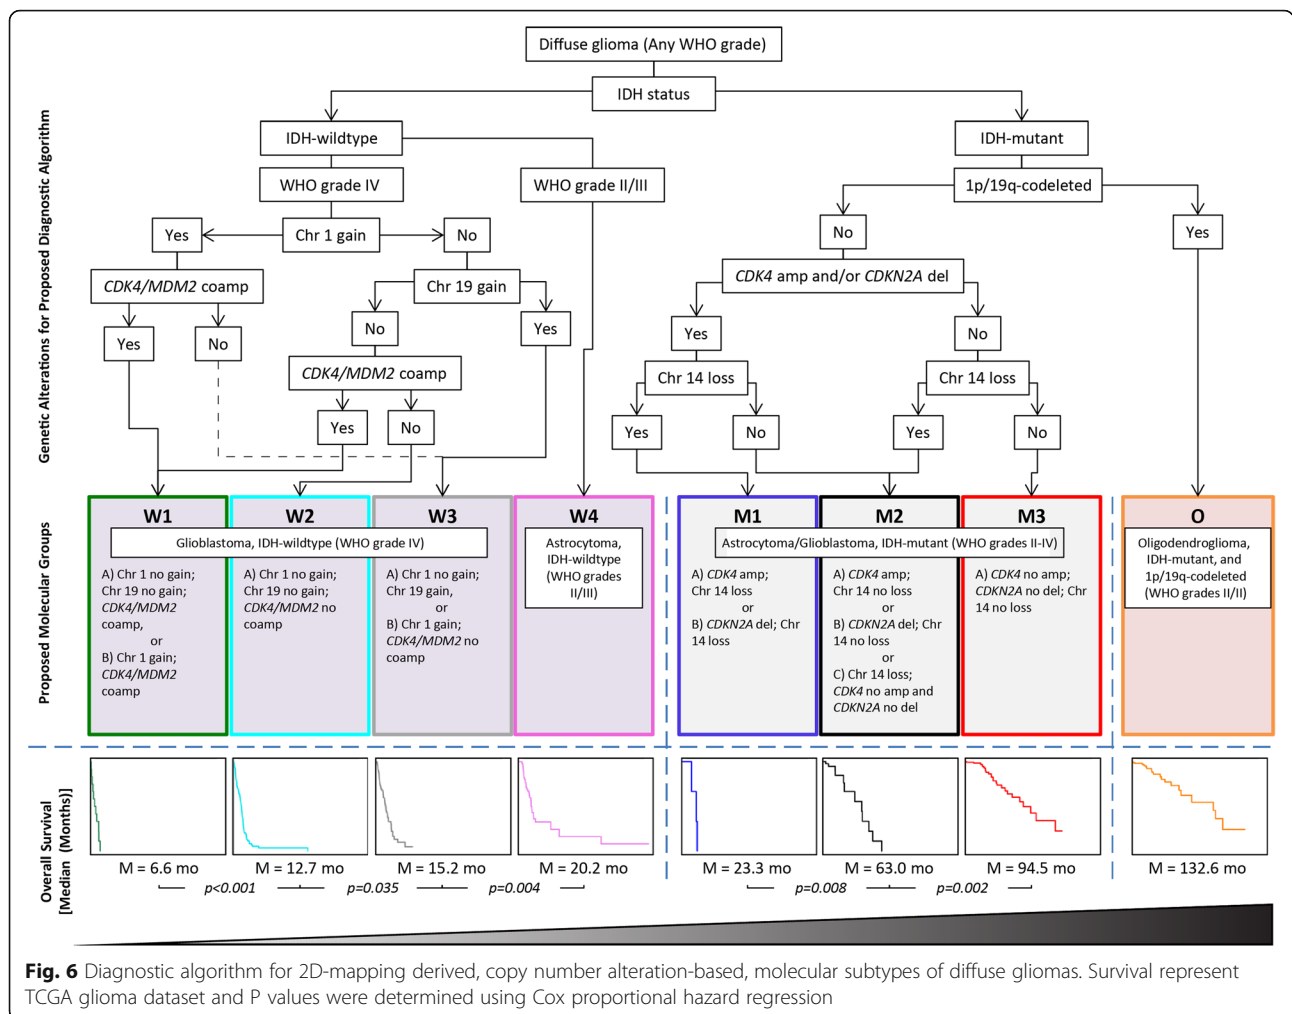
Genetic Alterations for Proposed Diagnostic Algorithm

Diffuse glioma (Any WHO grade)

IDH status

IDH-wildtype

IDH-mutant

WHO grade IV

WHO grade II/III

1p/19q-codeleted

Yes

Chr 1 gain

No

No

Yes

*CDK4/MDM2* coamp

Chr 19 gain

*CDK4* amp and/or *CDKN2A* del

Yes

No

No

Yes

Yes

No

*CDK4/MDM2* coamp

Chr 14 loss

Chr 14 loss

Yes

No

Yes

No

Yes

No

Proposed Molecular Groups

W1

W2

W3

W4

M1

M2

M3

O

Glioblastoma, IDH-wildtype (WHO grade IV)

Astrocytoma, IDH-wildtype (WHO grades II/III)

Astrocytoma/Glioblastoma, IDH-mutant (WHO grades II-IV)

Oligodendroglioma, IDH-mutant, and 1p/19q-codeleted (WHO grades II/II)

A) Chr 1 no gain; Chr 19 no gain; *CDK4/MDM2* coamp, or B) Chr 1 gain; *CDK4/MDM2* coamp

A) Chr 1 no gain; Chr 19 no gain; *CDK4/MDM2* no coamp

A) Chr 1 no gain; Chr 19 gain, or B) Chr 1 gain; *CDK4/MDM2* no coamp

A) *CDK4* amp; Chr 14 loss or B) *CDKN2A* del; Chr 14 loss

A) *CDK4* amp; Chr 14 no loss or B) *CDKN2A* del; Chr 14 no loss or C) Chr 14 loss; *CDK4* no amp and *CDKN2A* no del

A) *CDK4* no amp; *CDKN2A* no del; Chr 14 no loss

Overall Survival [Median (Months)]

M = 6.6 mo

M = 12.7 mo

M = 15.2 mo

M = 20.2 mo

M = 23.3 mo

M = 63.0 mo

M = 94.5 mo

M = 132.6 mo

*p*<0.001

*p*=0.035

*p*=0.004

*p*=0.008

*p*=0.002

**Fig. 6** Diagnostic algorithm for 2D-mapping derived, copy number alteration-based, molecular subtypes of diffuse gliomas. Survival represent TCGA glioma dataset and P values were determined using Cox proportional hazard regression